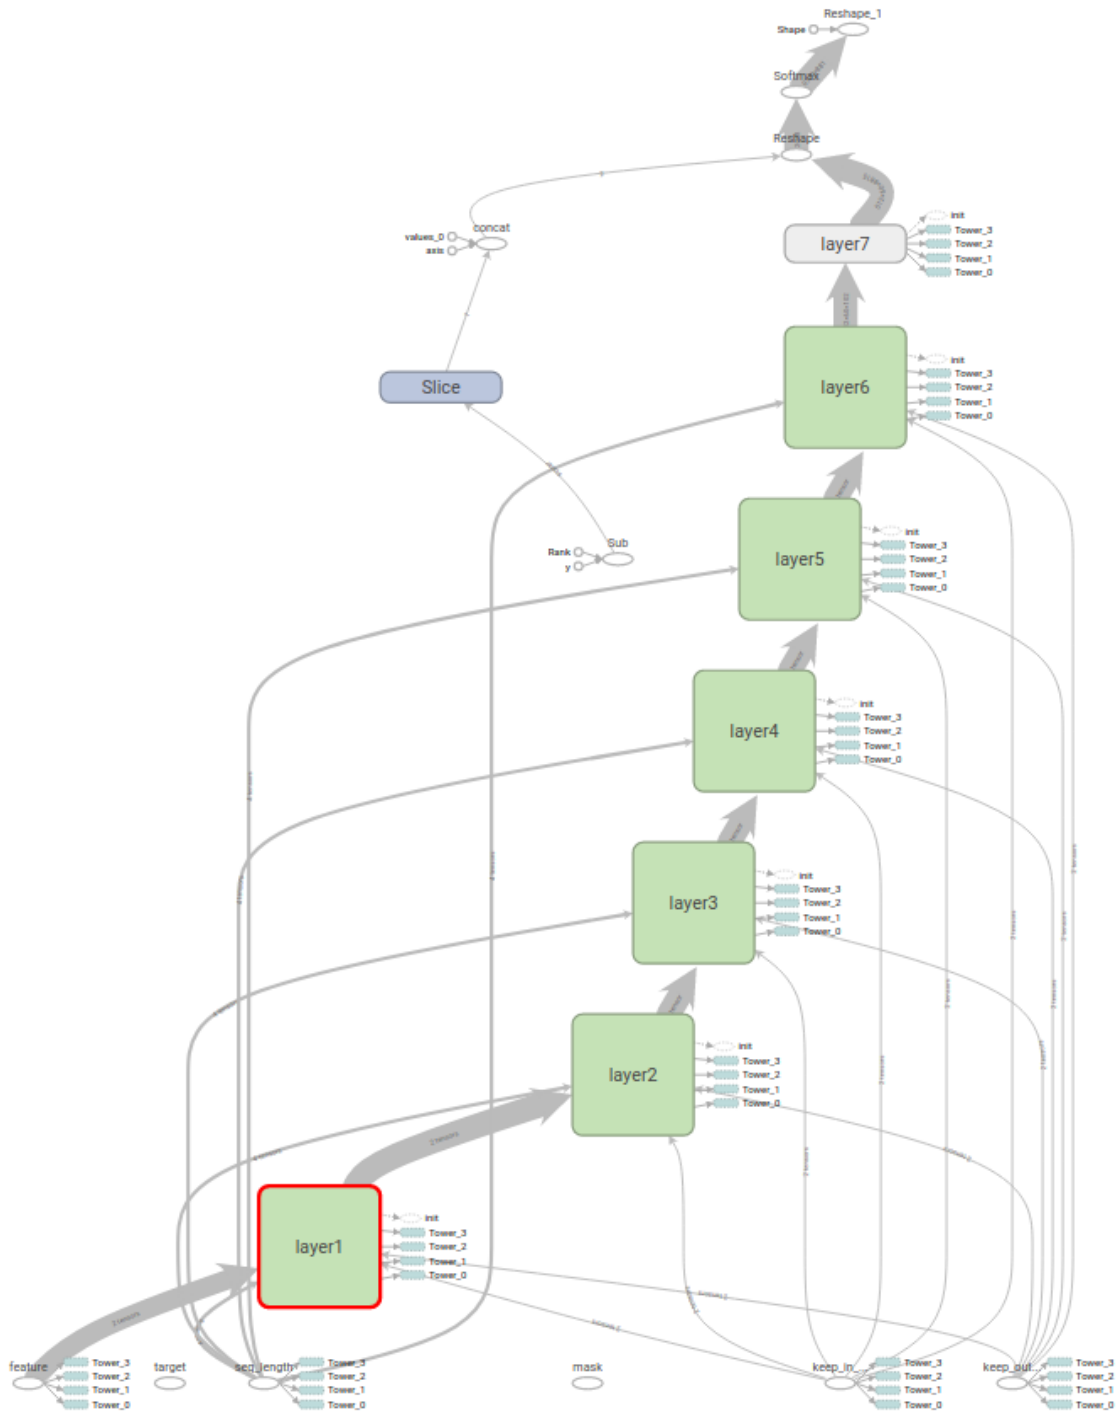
Reshape_1
Shape
Softmax
Reshape
concat
values_0
axis
layer7
init
Tower_3
Tower_2
Tower_1
Tower_0
Slice
layer6
init
Tower_3
Tower_2
Tower_1
Tower_0
Rank
y
Sub
layer5
init
Tower_3
Tower_2
Tower_1
Tower_0
layer4
init
Tower_3
Tower_2
Tower_1
Tower_0
layer3
init
Tower_3
Tower_2
Tower_1
Tower_0
layer2
init
Tower_3
Tower_2
Tower_1
Tower_0
layer1
init
Tower_3
Tower_2
Tower_1
Tower_0
feature
Tower_3
Tower_2
Tower_1
Tower_0
target
seq_length
Tower_3
Tower_2
Tower_1
Tower_0
mask
keep_in
Tower_3
Tower_2
Tower_1
Tower_0
keep_out
Tower_3
Tower_2
Tower_1
Tower_0